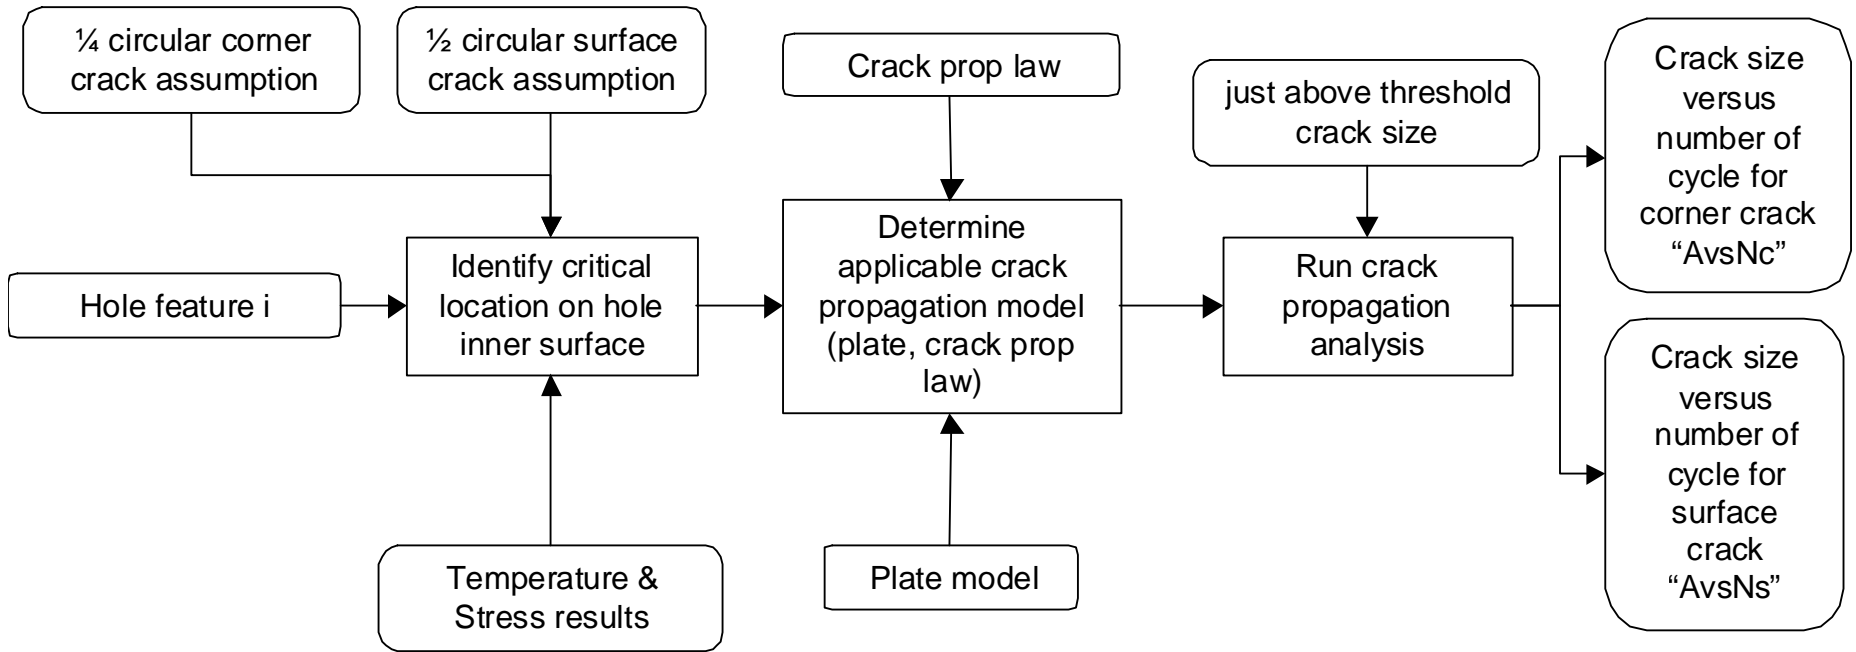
¼ circular corner crack assumption

½ circular surface crack assumption

Crack prop law

just above threshold crack size

Crack size versus number of cycle for corner crack “AvsNc”

Hole feature i

Identify critical location on hole inner surface

Determine applicable crack propagation model (plate, crack prop law)

Run crack propagation analysis

Crack size versus number of cycle for surface crack “AvsNs”

Temperature & Stress results

Plate model